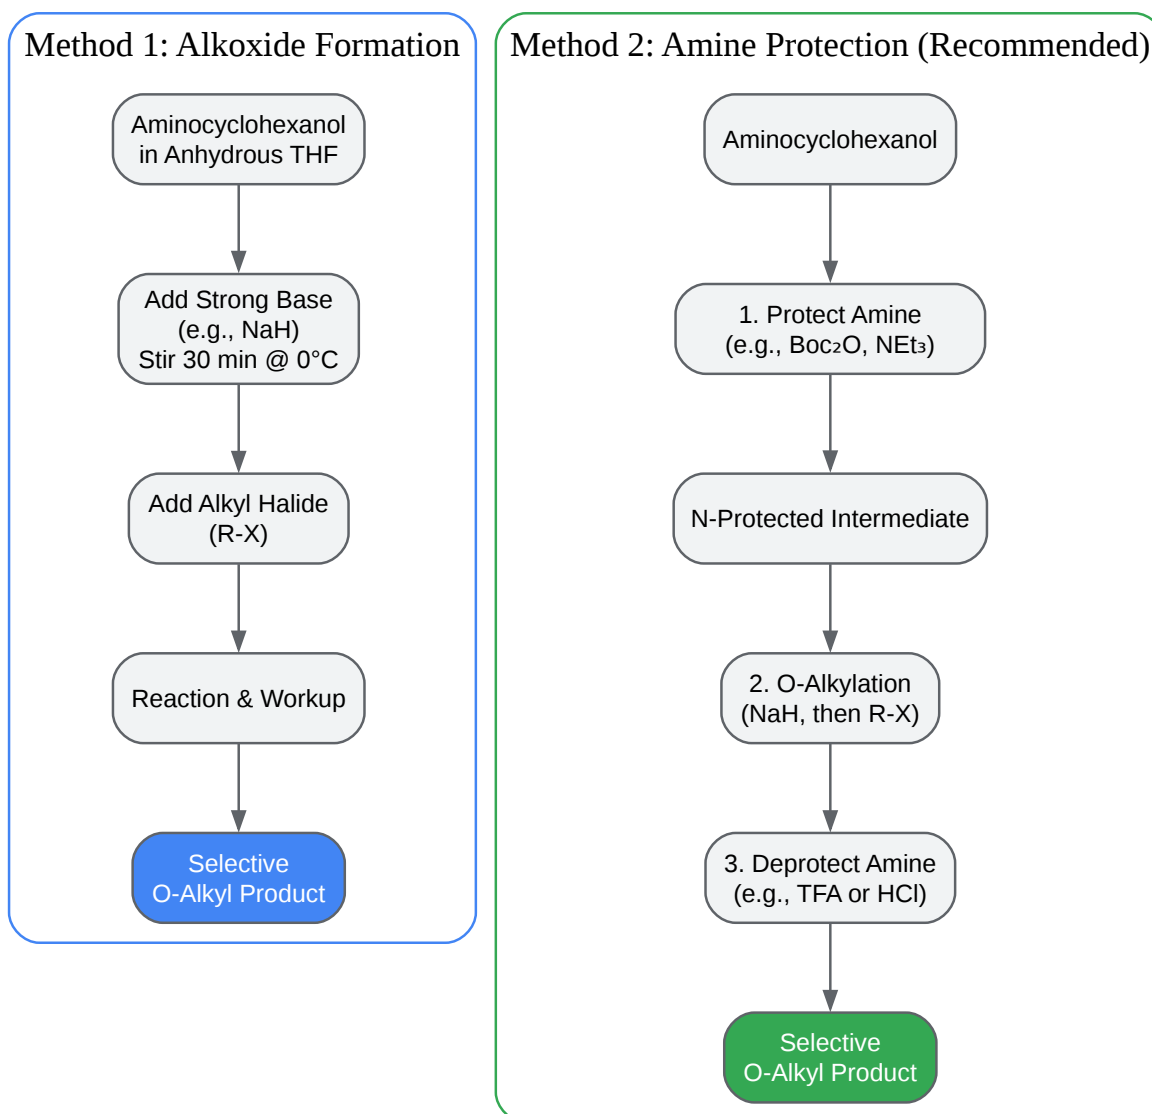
Method 1: Alkoxide Formation

Aminocyclohexanol in Anhydrous THF

Add Strong Base (e.g., NaH) Stir 30 min @ 0°C

Add Alkyl Halide (R-X)

Reaction & Workup

Selective O-Alkyl Product

Method 2: Amine Protection (Recommended)

Aminocyclohexanol

1. Protect Amine (e.g., $Boc_2O$, $NEt_3$)

N-Protected Intermediate

2. O-Alkylation (NaH, then R-X)

3. Deprotect Amine (e.g., TFA or HCl)

Selective O-Alkyl Product